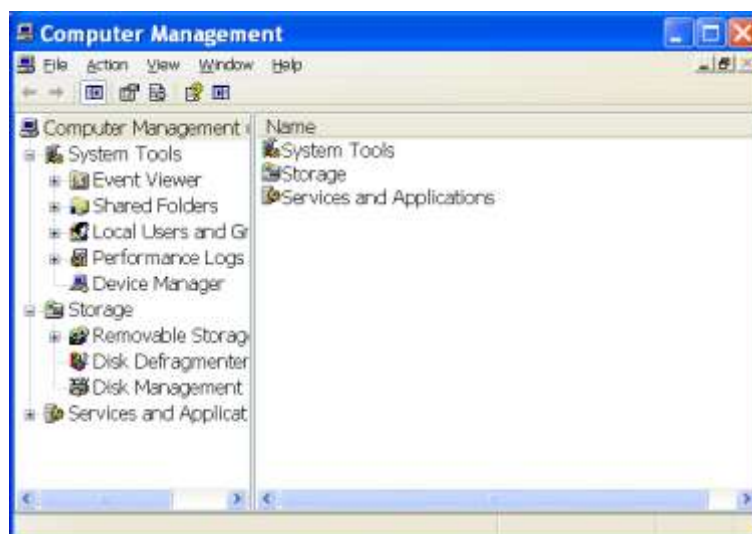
Computer Management

File Action View Window Help

Computer Management (
System Tools
Event Viewer
Shared Folders
Local Users and Gr
Performance Logs
Device Manager
Storage
Removable Storag
Disk Defragmenter
Disk Management
Services and Applicat

Name
System Tools
Storage
Services and Applications